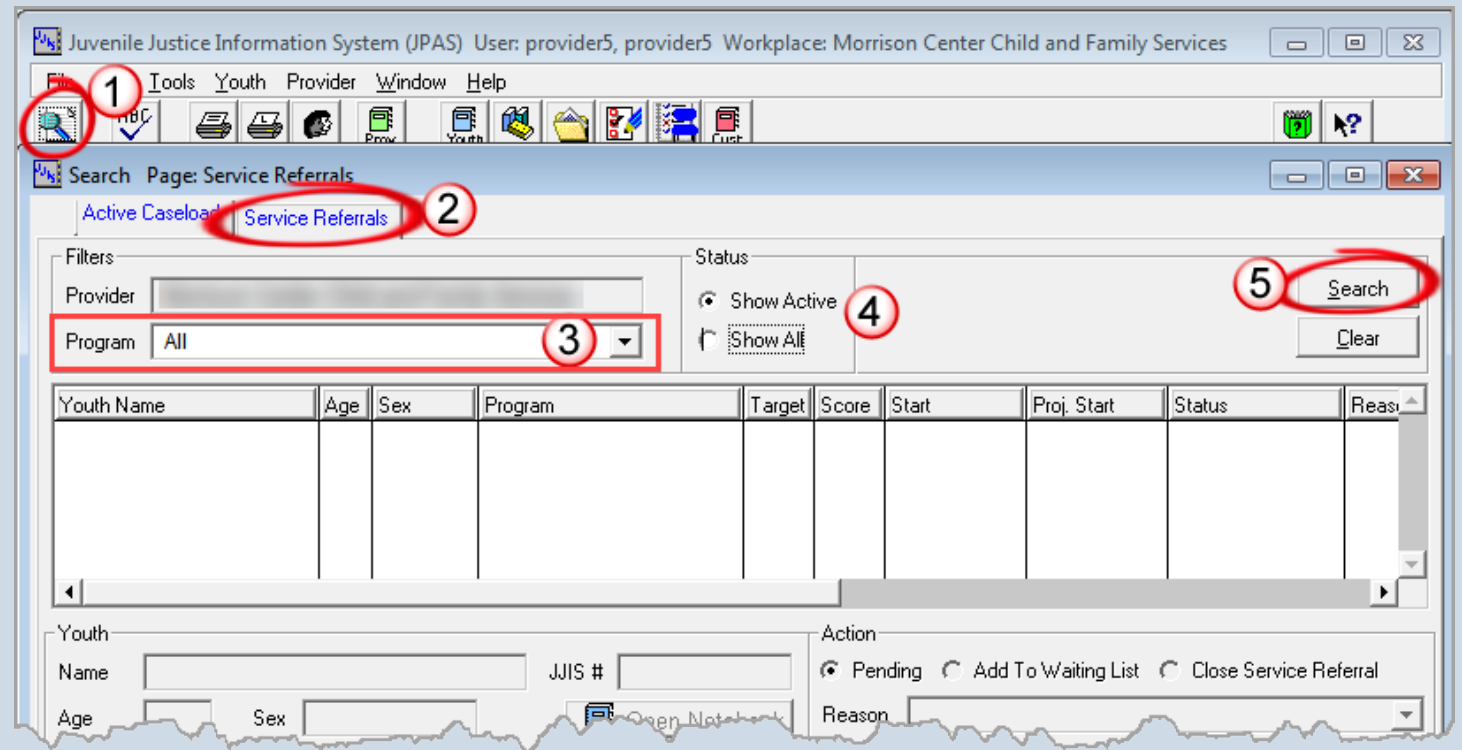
Juvenile Justice Information System (JPAS) User: provider5, provider5 Workplace: Morrison Center Child and Family Services

File 1 Tools Youth Provider Window Help

ABC Prov Youth Cust

Search Page: Service Referrals

Active Caseload Service Referrals 2

Filters
Provider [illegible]
Program All 3

Status
Show Active 4
Show All

5 Search
Clear

| Youth Name | Age | Sex | Program | Target | Score | Start | Proj. Start | Status | Reas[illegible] |
|---|---|---|---|---|---|---|---|---|---|
| | | | | | | | | | |

Youth
Name JJIS #
Age Sex Open Notebook

Action
Pending Add To Waiting List Close Service Referral
Reason